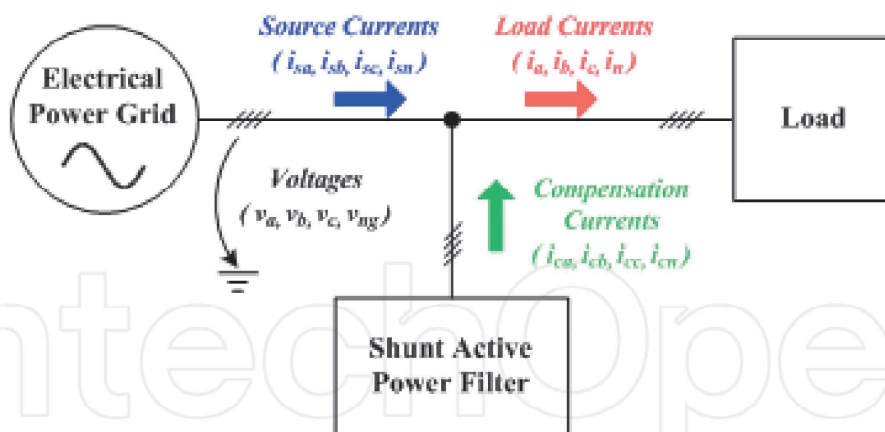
Electrical Power Grid

Source Currents
( $i_{sa}, i_{sb}, i_{sc}, i_{sn}$ )

Load Currents
( $i_a, i_b, i_c, i_n$ )

Load

Voltages
( $v_a, v_b, v_c, v_{ng}$ )

Compensation Currents
( $i_{ca}, i_{cb}, i_{cc}, i_{cn}$ )

Shunt Active Power Filter

IntechOpen